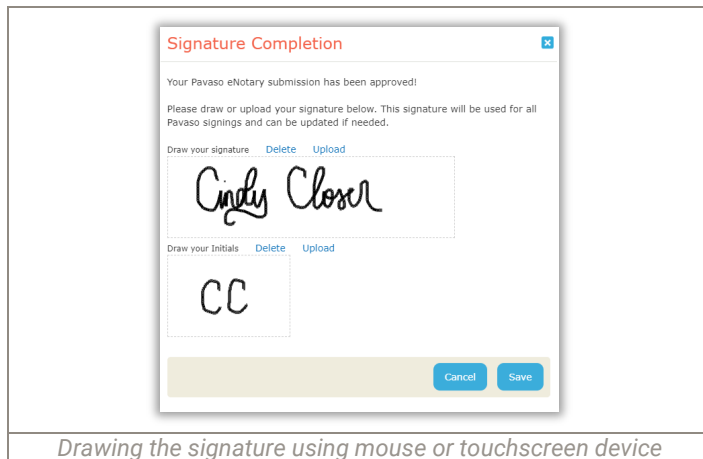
Signature Completion

Your Pavaso eNotary submission has been approved!

Please draw or upload your signature below. This signature will be used for all Pavaso signings and can be updated if needed.

Draw your signature Delete Upload

Cindy Closer

Draw your Initials Delete Upload

CC

Cancel Save

Drawing the signature using mouse or touchscreen device